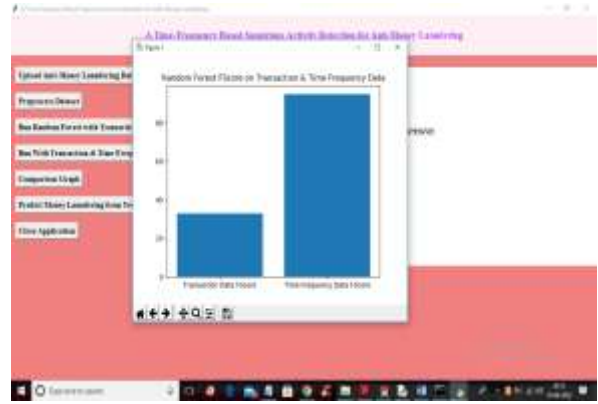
A Time-Frequency Based Suspicious Activity Detection for Anti-Money Laundering

Figure 1

Random Forest FScore on Transaction & Time Frequency Data

80

60

40

20

0

Transaction Data FScore

Time-Frequency Data FScore

Upload Anti Money Laundering Dat

Preprocess Dataset

Run Random Forest with Transacti

Run With Transaction & Time Frequ

Comparison Graph

Predict Money Laundering from Te

Close Application

Type here to search